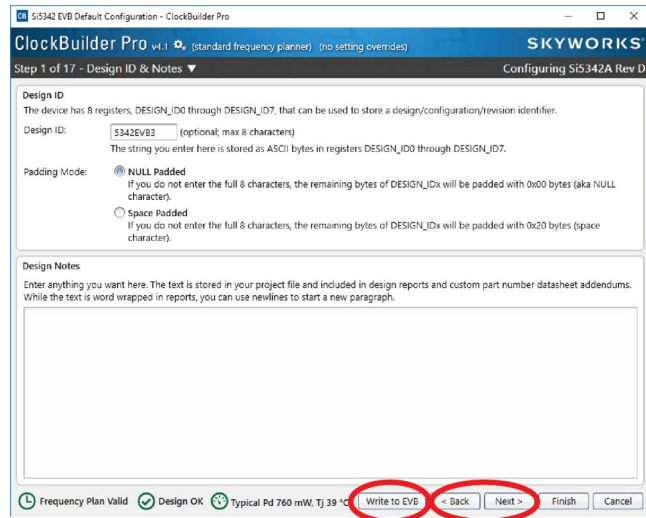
CB Si5342 EVB Default Configuration - ClockBuilder Pro

ClockBuilder Pro v4.1 (standard frequency planner) (no setting overrides)

SKYWORKS

Step 1 of 17 - Design ID & Notes ▼

Configuring Si5342A Rev D

Design ID
The device has 8 registers, DESIGN_ID0 through DESIGN_ID7, that can be used to store a design/configuration/revision identifier.

Design ID: 5342EVB3 (optional; max 8 characters)
The string you enter here is stored as ASCII bytes in registers DESIGN_ID0 through DESIGN_ID7.

Padding Mode: NULL Padded
If you do not enter the full 8 characters, the remaining bytes of DESIGN_IDx will be padded with 0x00 bytes (aka NULL character).
Space Padded
If you do not enter the full 8 characters, the remaining bytes of DESIGN_IDx will be padded with 0x20 bytes (space character).

Design Notes
Enter anything you want here. The text is stored in your project file and included in design reports and custom part number datasheet addendums. While the text is word wrapped in reports, you can use newlines to start a new paragraph.

Frequency Plan Valid Design OK Typical Pd 760 mW, Tj 39 °C Write to EVB < Back Next > Finish Cancel